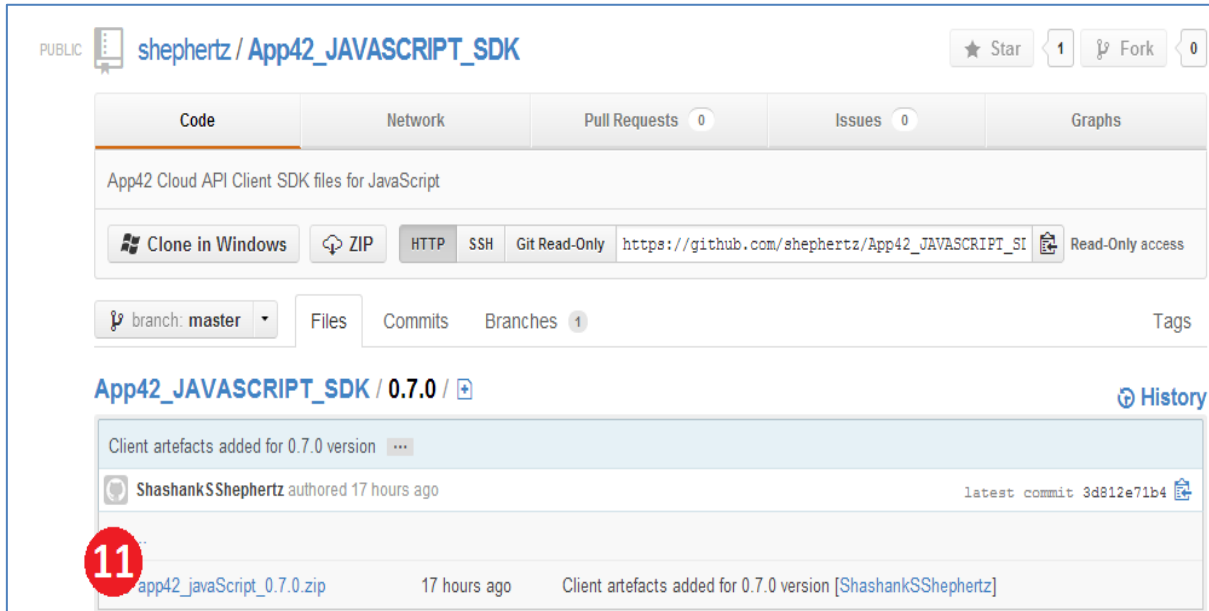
PUBLIC shephertz / App42_JAVASCRIPT_SDK

Star 1 Fork 0

Code Network Pull Requests 0 Issues 0 Graphs

App42 Cloud API Client SDK files for JavaScript

Clone in Windows ZIP HTTP SSH Git Read-Only https://github.com/shephertz/App42_JAVASCRIPT_SI Read-Only access

branch: master Files Commits Branches 1 Tags

App42_JAVASCRIPT_SDK / 0.7.0 /

History

Client artefacts added for 0.7.0 version ...

ShashankSShephertz authored 17 hours ago latest commit 3d812e71b4

..

11

app42_javaScript_0.7.0.zip 17 hours ago Client artefacts added for 0.7.0 version [ShashankSShephertz]